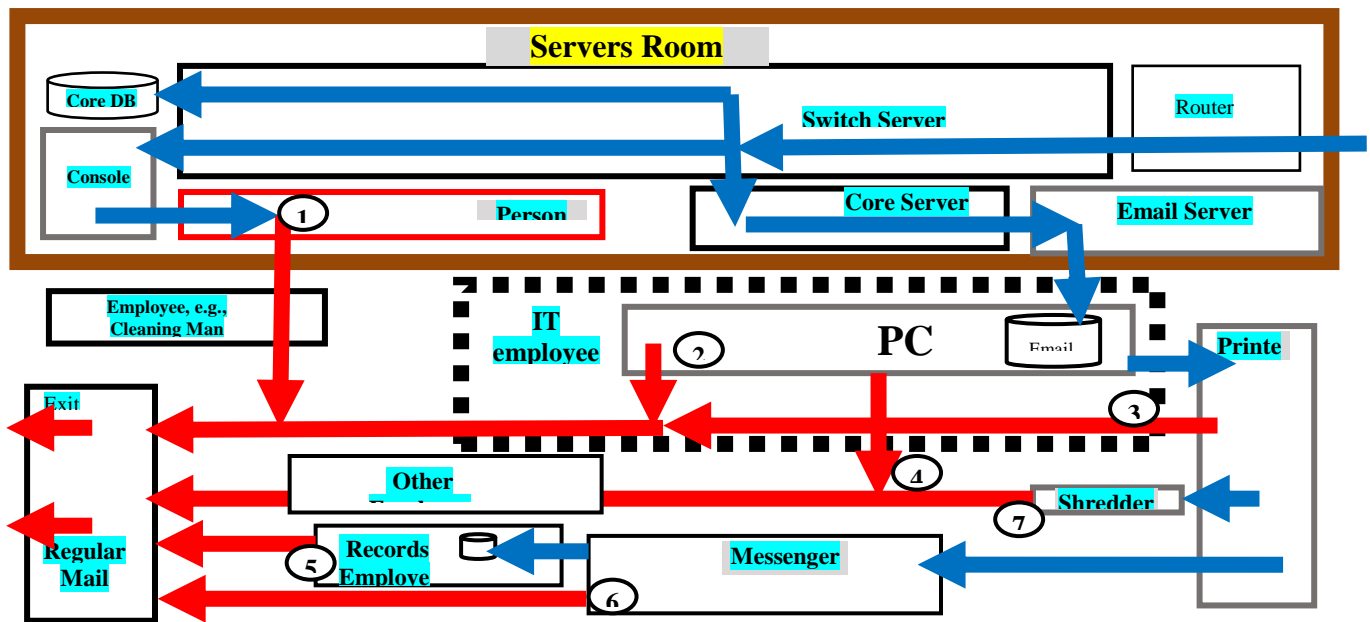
Servers Room

Core DB

Switch Server

Router

Console

1

Person

Core Server

Email Server

Employee, e.g., Cleaning Man

IT employee

PC

2

Email

Printe

Exit

3

Other

4

Shredder

7

Regular Mail

5

Records Employe

Messenger

6